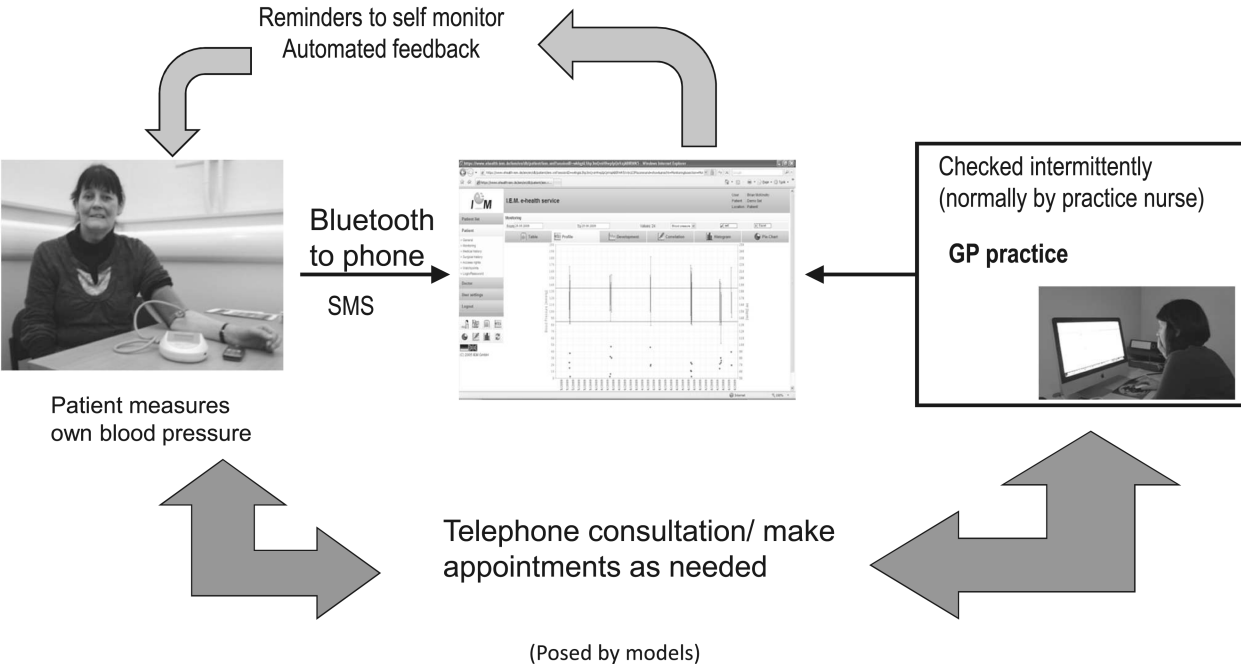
Reminders to self monitor
Automated feedback

I.E.M. e-health service

Bluetooth to phone

SMS

Checked intermittently (normally by practice nurse)

GP practice

Patient measures own blood pressure

Telephone consultation/ make appointments as needed

(Posed by models)